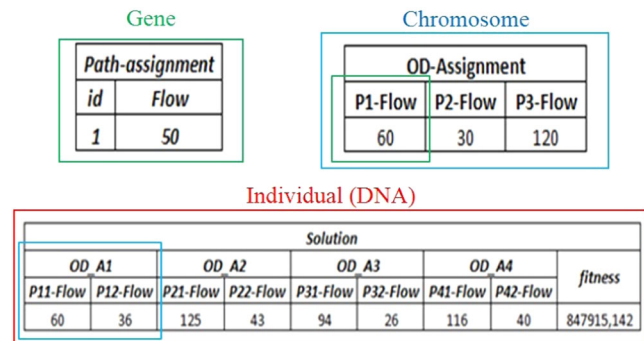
Gene

| Path-assignment | |
|---|---|
| id | Flow |
| 1 | 50 |

Chromosome

| OD-Assignment | | |
|---|---|---|
| P1-Flow | P2-Flow | P3-Flow |
| 60 | 30 | 120 |

Individual (DNA)

| Solution | | | | | | | | |
|---|---|---|---|---|---|---|---|---|
| OD_A1 | | OD_A2 | | OD_A3 | | OD_A4 | | fitness |
| P11-Flow | P12-Flow | P21-Flow | P22-Flow | P31-Flow | P32-Flow | P41-Flow | P42-Flow | |
| 60 | 36 | 125 | 43 | 94 | 26 | 116 | 40 | 847915,142 |